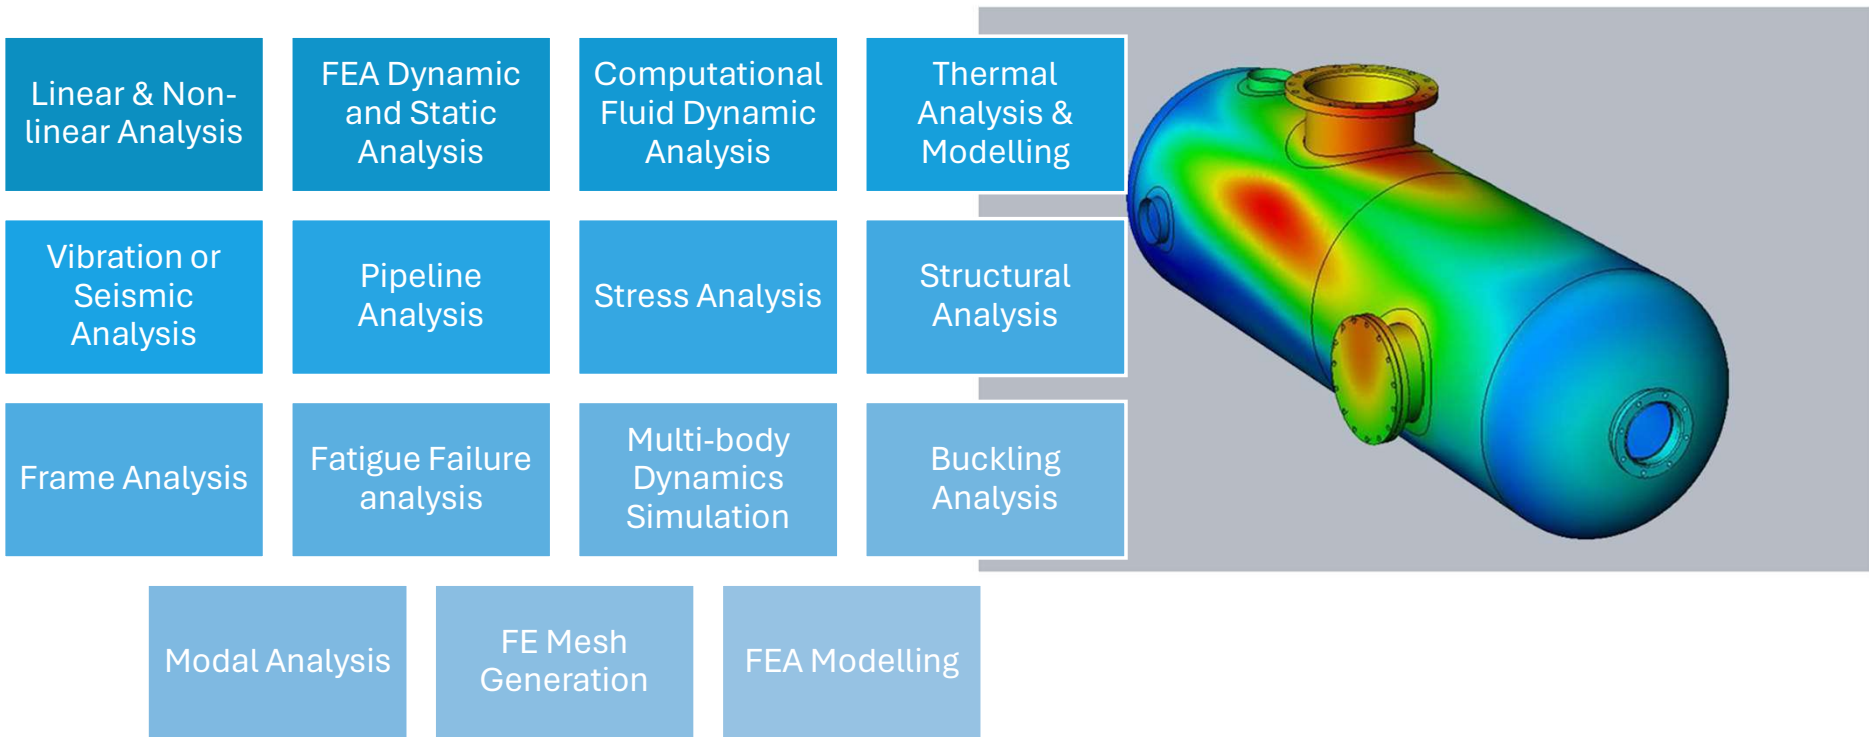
Linear & Non-linear Analysis

FEA Dynamic and Static Analysis

Computational Fluid Dynamic Analysis

Thermal Analysis & Modelling

Vibration or Seismic Analysis

Pipeline Analysis

Stress Analysis

Structural Analysis

Frame Analysis

Fatigue Failure analysis

Multi-body Dynamics Simulation

Buckling Analysis

Modal Analysis

FE Mesh Generation

FEA Modelling